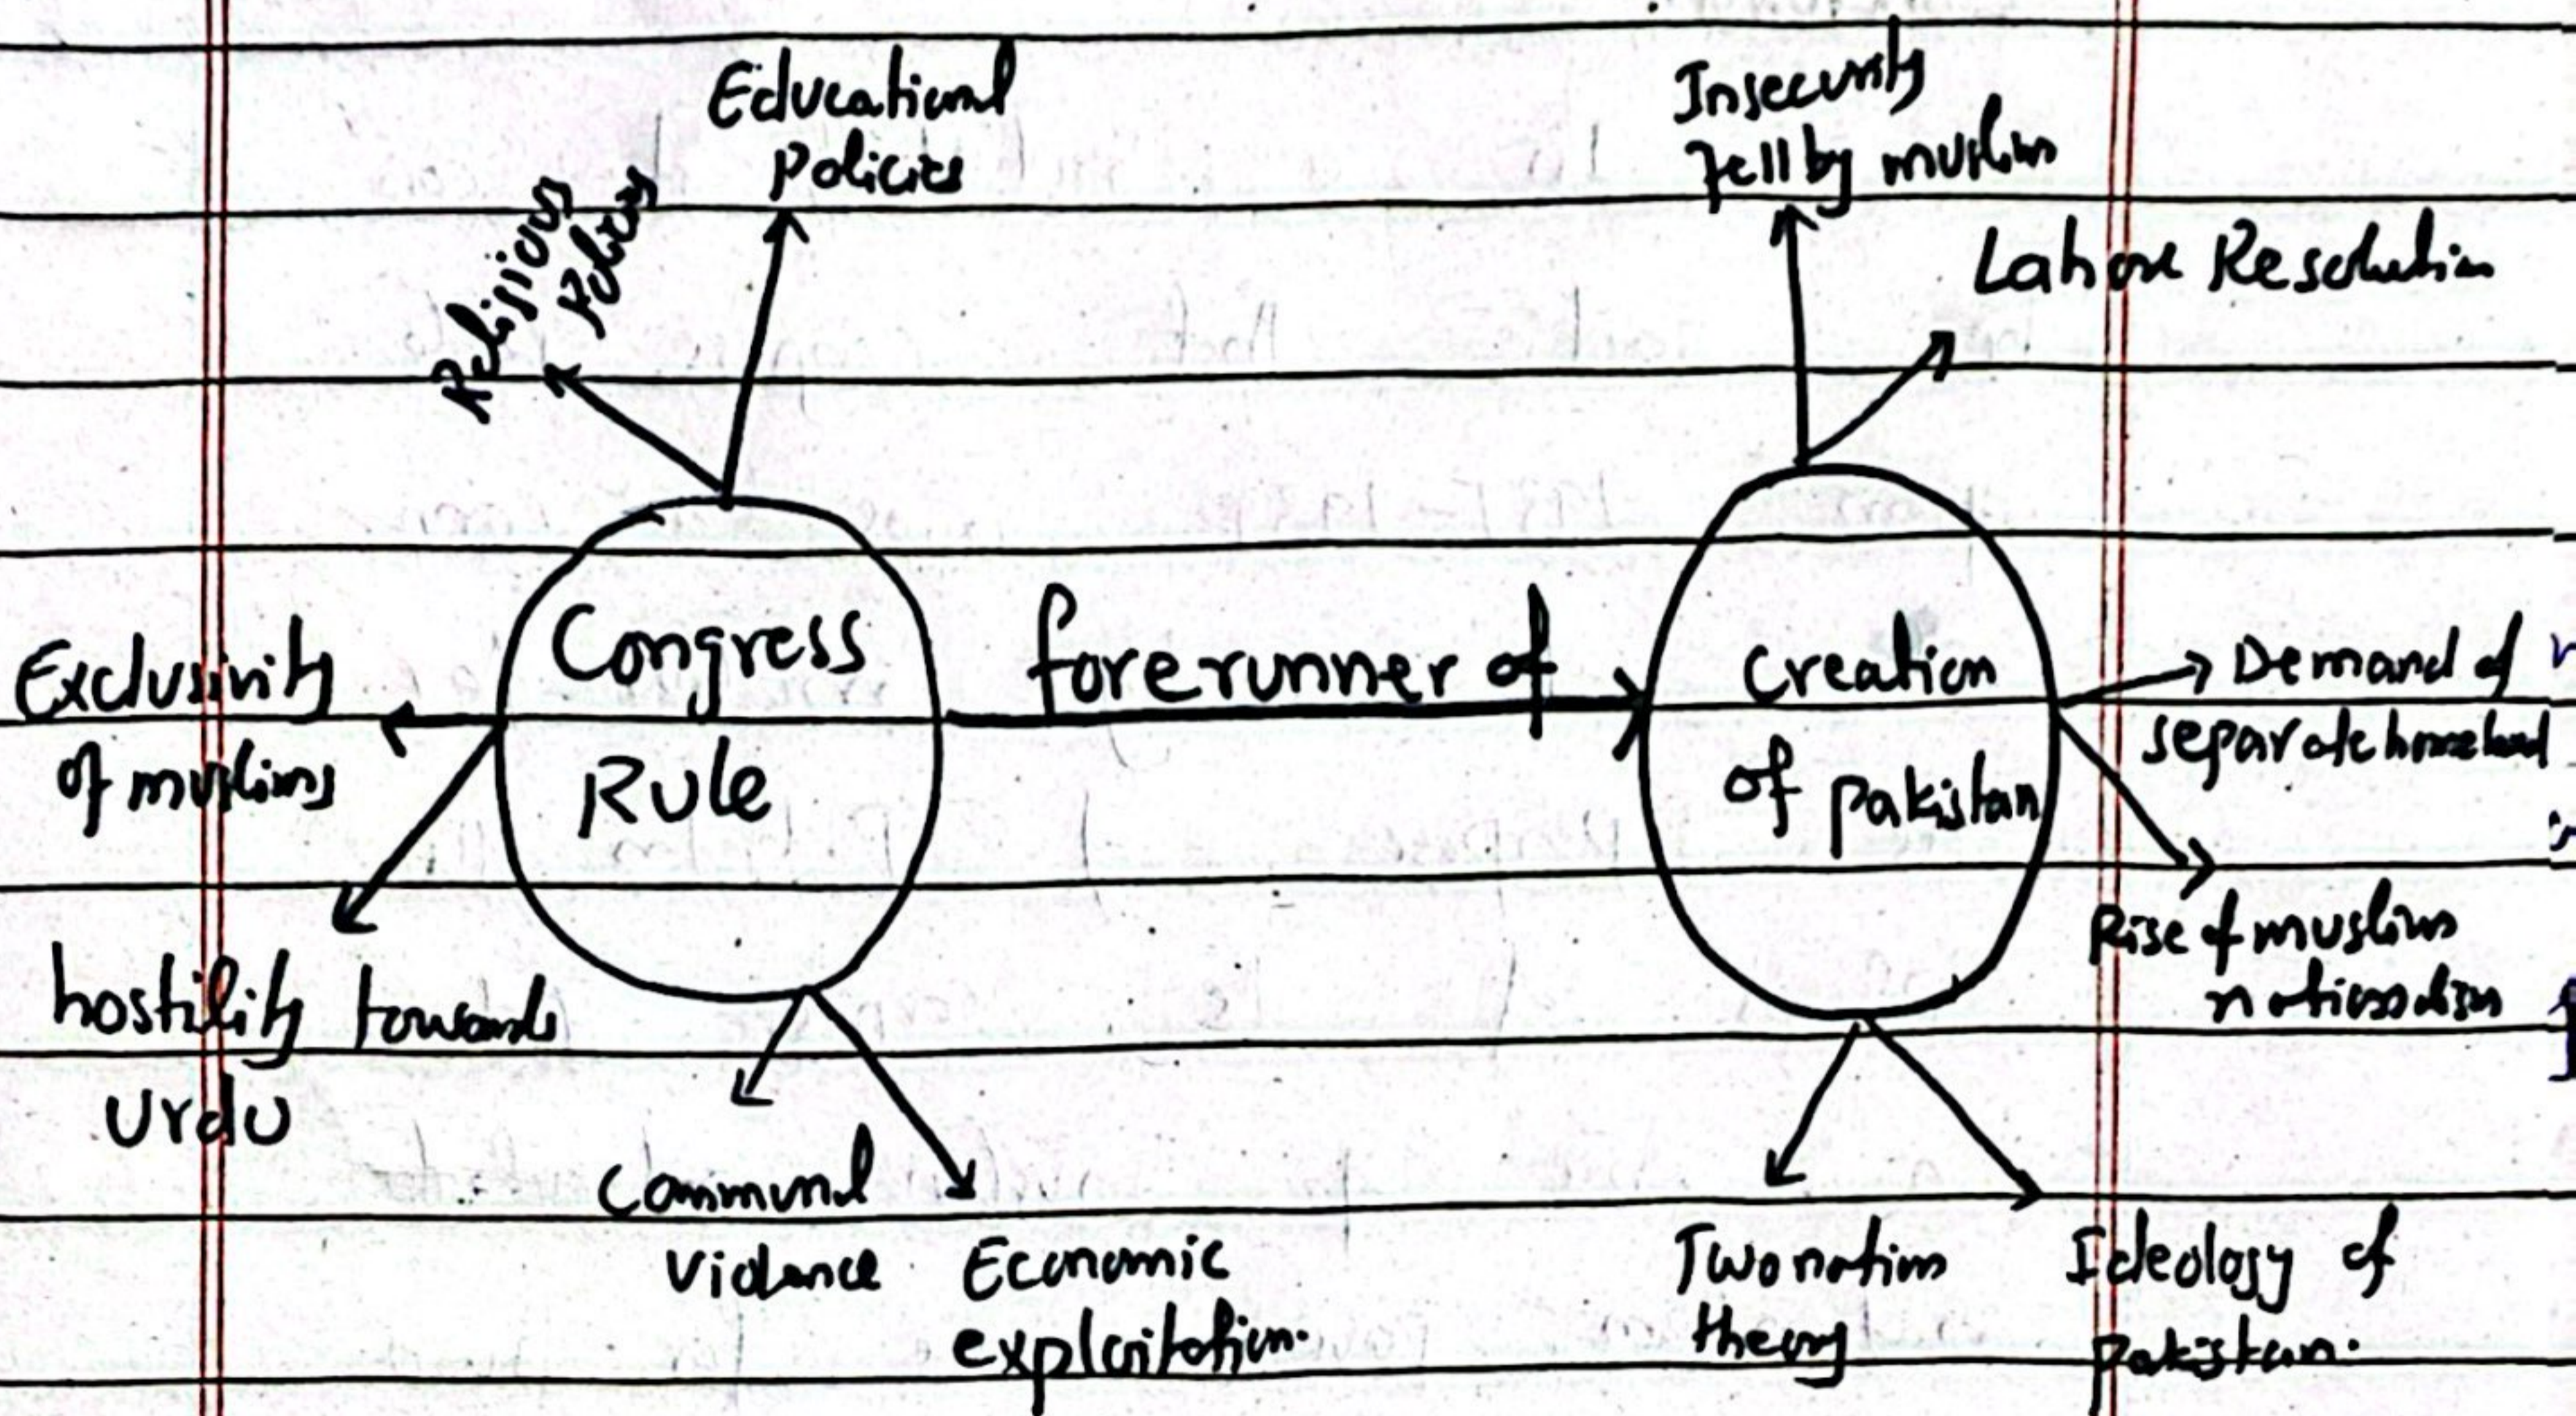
Religious Policies

Educational Policies

Insecurity felt by muslim

Lahore Resolution

Exclusivity of muslims

Congress Rule

forerunner of

Creation of pakistan

Demand of separate homeland

hostility towards Urdu

Communal violence

Economic exploitation

Two nation theory

Ideology of Pakistan.

Rise of muslim nationalism